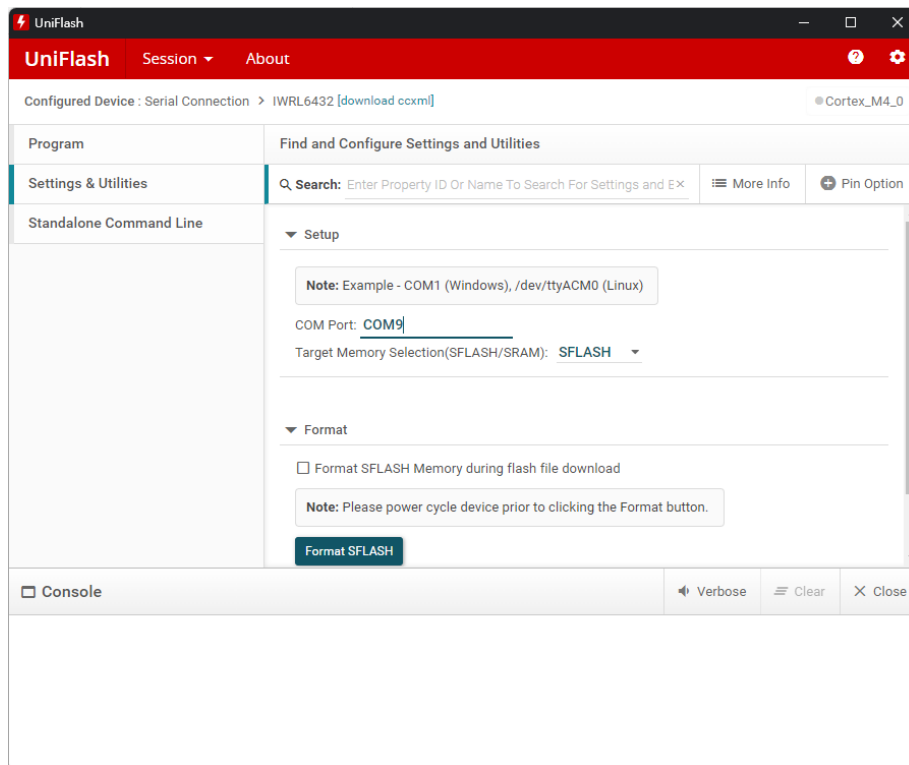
UniFlash

UniFlash Session About

Configured Device : Serial Connection > IWRL6432 [download ccxml]

Cortex_M4_0

Program

Settings & Utilities

Standalone Command Line

Find and Configure Settings and Utilities

Search: Enter Property ID Or Name To Search For Settings and E

More Info

Pin Option

Setup

Note: Example - COM1 (Windows), /dev/ttyACM0 (Linux)

COM Port: COM9

Target Memory Selection(SFLASH/SRAM): SFLASH

Format

Format SFLASH Memory during flash file download

Note: Please power cycle device prior to clicking the Format button.

Format SFLASH

Console

Verbose

Clear

Close